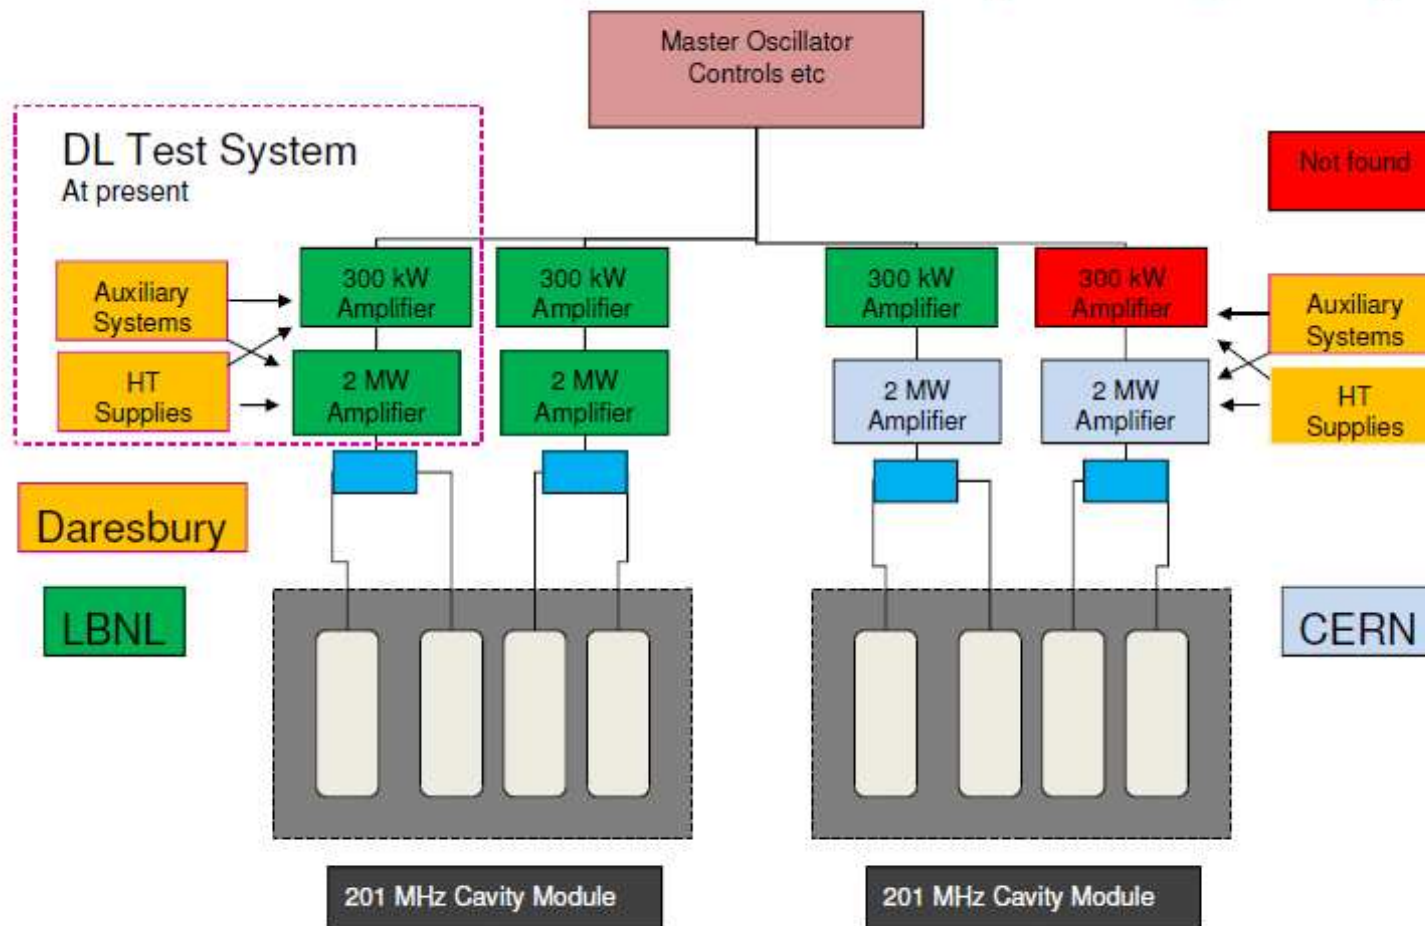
Master Oscillator
Controls etc

DL Test System
At present

Not found

Auxiliary Systems

HT Supplies

300 kW Amplifier

2 MW Amplifier

300 kW Amplifier

2 MW Amplifier

300 kW Amplifier

2 MW Amplifier

300 kW Amplifier

2 MW Amplifier

Auxiliary Systems

HT Supplies

Daresbury

LBNL

CERN

201 MHz Cavity Module

201 MHz Cavity Module